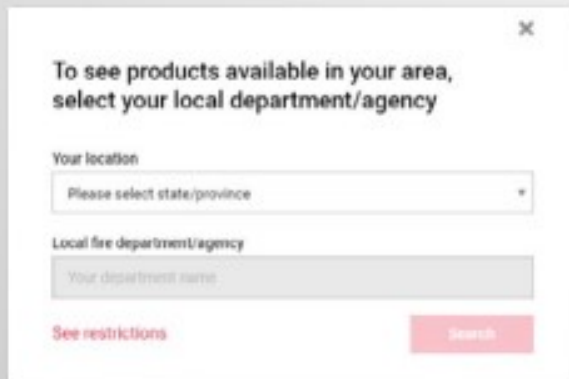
×

To see products available in your area, select your local department/agency

Your location

Please select state/province

Local fire department/agency

Your department name

See restrictions

Search